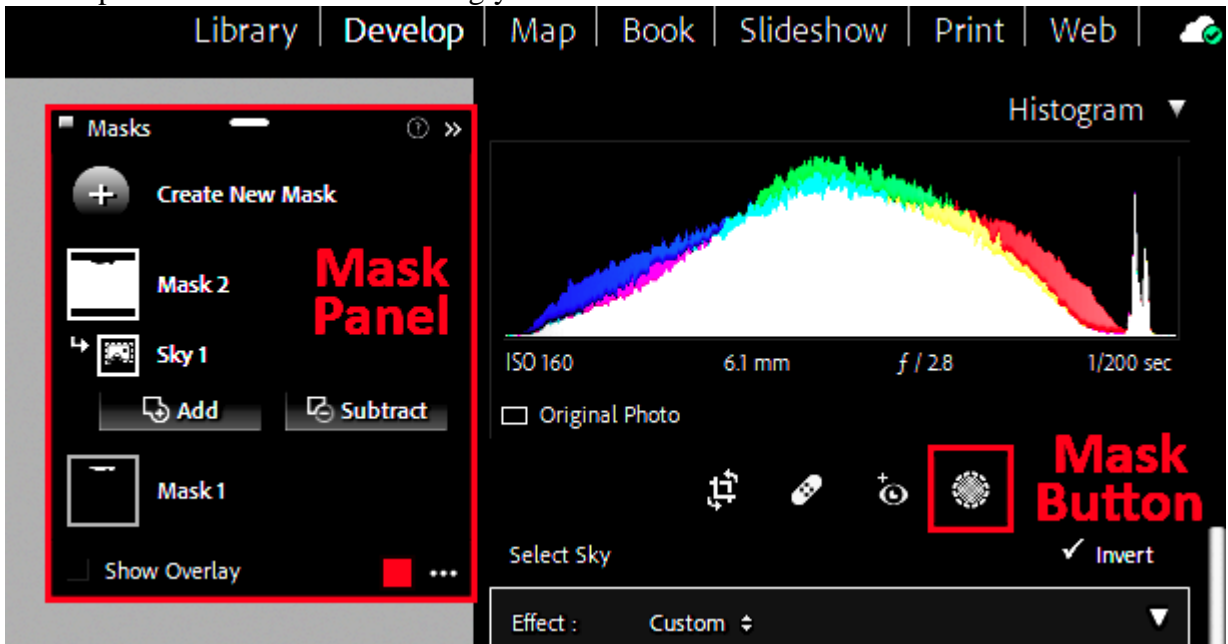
Library | Develop | Map | Book | Slideshow | Print | Web

Masks

Create New Mask

Mask 2

Sky 1

Add

Subtract

Mask 1

Show Overlay

Mask Panel

Histogram

ISO 160 6.1 mm $f$ / 2.8 1/200 sec

Original Photo

Mask Button

Select Sky

✓ Invert

Effect : Custom